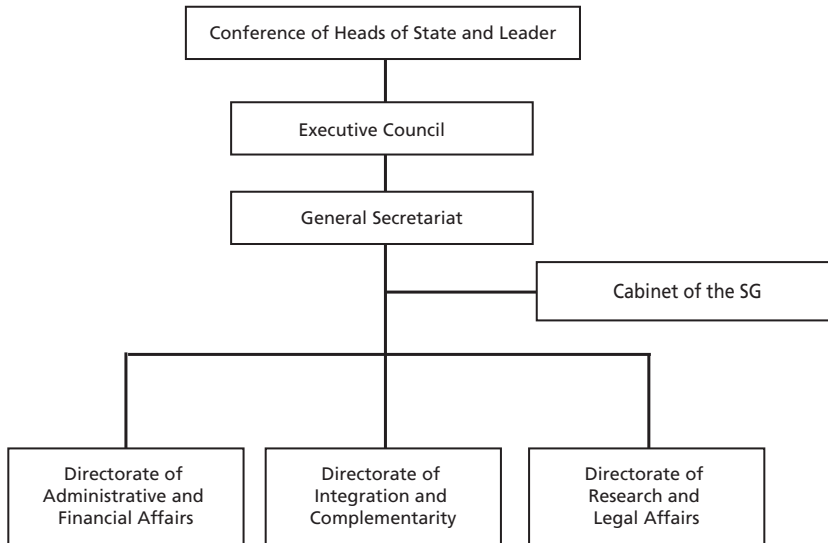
Conference of Heads of State and Leader

Executive Council

General Secretariat

Cabinet of the SG

Directorate of Administrative and Financial Affairs

Directorate of Integration and Complementarity

Directorate of Research and Legal Affairs